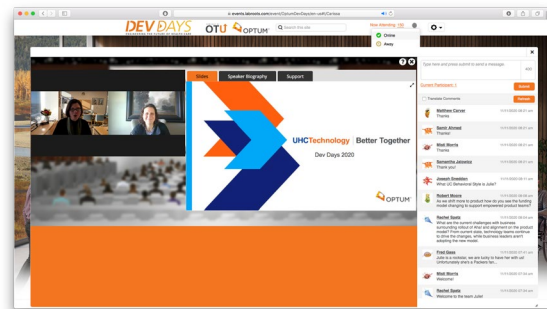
events.lakeside.com/event/OptumDevDays/en-us/#/Canvas

DEV DAYS

OTU OPTUM

Search this site

Now Attending

Online

Away

Slides Speaker Biography Support

UHC Technology | Better Together

Dev Days 2020

OPTUM

Type here and press submit to send a message

Current Participants

Favorites Comments

Submit

Refresh

Matthew Carver
Thanks

Samir Ahmed
Thanks!

Misti Morris
Thanks

Samantha Jaloszca
Thank you!

Joseph Gredden
What UC Behavioral Style is Julie?

Robert Moore
As we shift more to product how do you see the funding model changing to support empowered product teams?

Rachel Spatz
What are the current challenges with business surrounding skilled or IRAD and alignment on the product model? From current state, technology teams continue to drive the changes, while business leaders aren't adopting the new model.

Fred Dass
Julie is a rockstar, we are lucky to have her with us! Unfortunately she's a Packers fan...

Misti Morris
Welcome!

Rachel Spatz
Welcome to the team Julie!